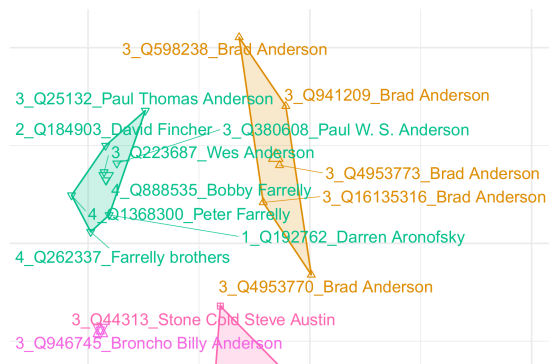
3_Q598238_Brad Anderson
3_Q25132_Paul Thomas Anderson
3_Q941209_Brad Anderson
2_Q184903_David Fincher
3_Q380608_Paul W. S. Anderson
3_Q223687_Wes Anderson
3_Q4953773_Brad Anderson
4_Q888535_Bobby Farrelly
3_Q16135316_Brad Anderson
4_Q1368300_Peter Farrelly
1_Q192762_Darren Aronofsky
4_Q262337_Farrelly brothers
3_Q4953770_Brad Anderson
3_Q44313_Stone Cold Steve Austin
3_Q946745_Broncho Billy Anderson